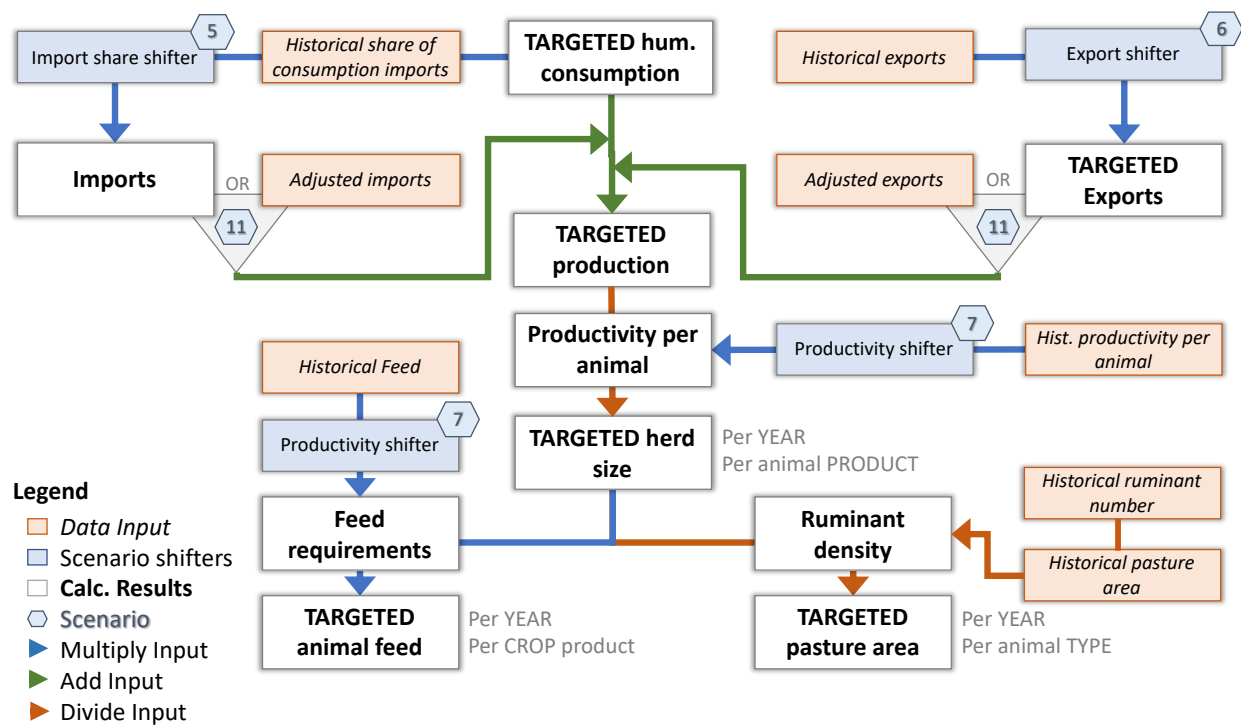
5
Import share shifter

Historical share of consumption imports

TARGETED hum. consumption

Historical exports

Export shifter
6

Imports
OR
Adjusted imports
11

Adjusted exports
OR
TARGETED Exports
11

TARGETED production

Productivity per animal

7
Productivity shifter

Hist. productivity per animal

Historical Feed

7
Productivity shifter

TARGETED herd size
Per YEAR
Per animal PRODUCT

Historical ruminant number

Feed requirements

Ruminant density

Historical pasture area

TARGETED animal feed
Per YEAR
Per CROP product

TARGETED pasture area
Per YEAR
Per animal TYPE

Legend
Data Input
Scenario shifters
Calc. Results
Scenario
Multiply Input
Add Input
Divide Input